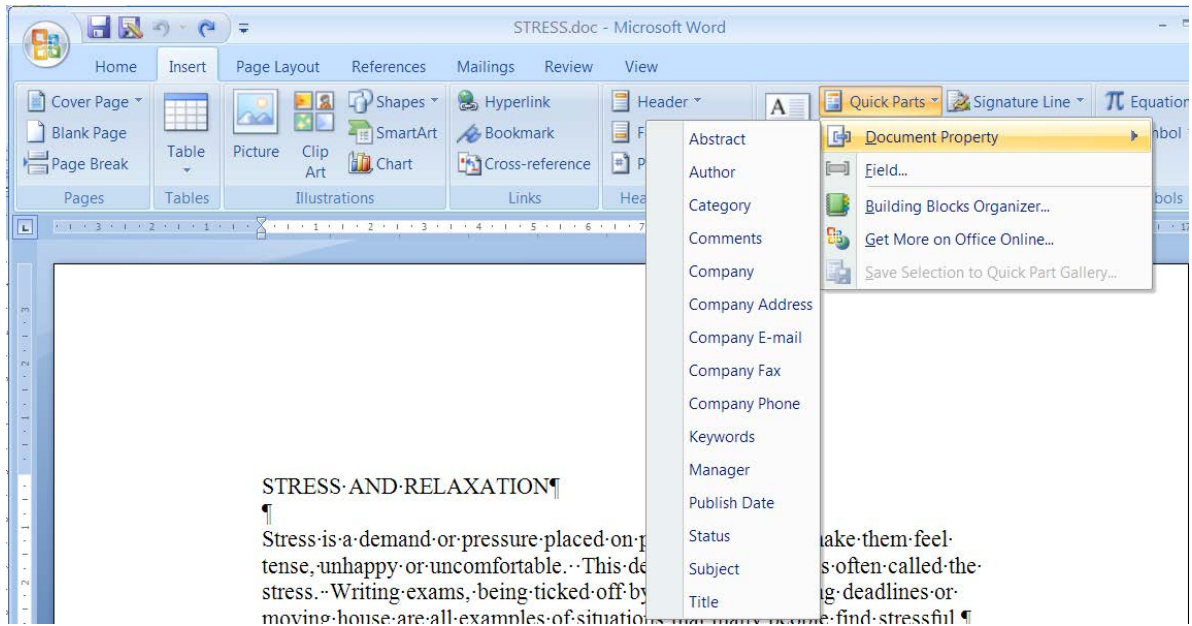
STRESS.doc - Microsoft Word

Home Insert Page Layout References Mailings Review View

Cover Page
Blank Page
Page Break
Pages

Table
Tables

Picture Clip Art
Shapes
SmartArt
Chart
Illustrations

Hyperlink
Bookmark
Cross-reference
Links

Header
F
P
Hea

A

Quick Parts
Signature Line
Equation
mbol
bols

Document Property
Field...
Building Blocks Organizer...
Get More on Office Online...
Save Selection to Quick Part Gallery...

Abstract
Author
Category
Comments
Company
Company Address
Company E-mail
Company Fax
Company Phone
Keywords
Manager
Publish Date
Status
Subject
Title

STRESS·AND·RELAXATION¶
¶
Stress·is·a·demand·or·pressure·placed·on·p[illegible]ake·them·feel· tense,·unhappy·or·uncomfortable.··This·de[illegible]s·often·called·the· stress.··Writing·exams,·being·ticked·off·by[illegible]g·deadlines·or· moving·house·are·all·examples·of·situations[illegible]e·find·stressful.¶